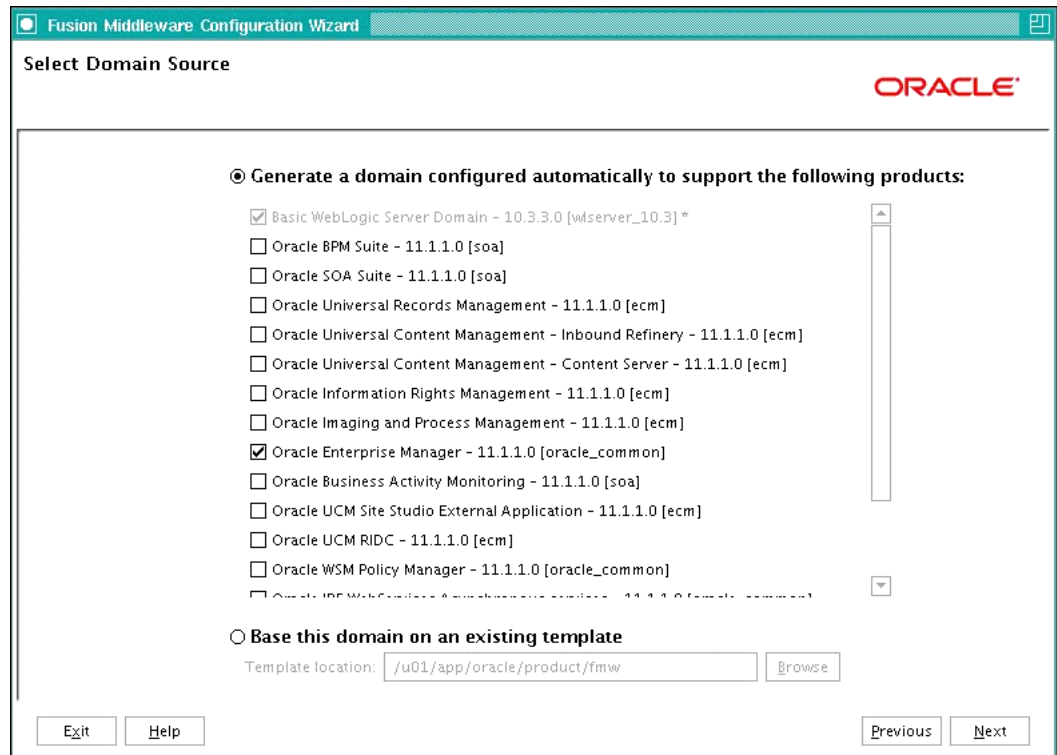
Fusion Middleware Configuration Wizard

Select Domain Source

ORACLE

Generate a domain configured automatically to support the following products:

Basic WebLogic Server Domain - 10.3.3.0 [wlserver_10.3] *
Oracle BPM Suite - 11.1.1.0 [soa]
Oracle SOA Suite - 11.1.1.0 [soa]
Oracle Universal Records Management - 11.1.1.0 [ecm]
Oracle Universal Content Management - Inbound Refinery - 11.1.1.0 [ecm]
Oracle Universal Content Management - Content Server - 11.1.1.0 [ecm]
Oracle Information Rights Management - 11.1.1.0 [ecm]
Oracle Imaging and Process Management - 11.1.1.0 [ecm]
Oracle Enterprise Manager - 11.1.1.0 [oracle_common]
Oracle Business Activity Monitoring - 11.1.1.0 [soa]
Oracle UCM Site Studio External Application - 11.1.1.0 [ecm]
Oracle UCM RIDC - 11.1.1.0 [ecm]
Oracle WSM Policy Manager - 11.1.1.0 [oracle_common]
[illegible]

Base this domain on an existing template

Template location: /u01/app/oracle/product/fmw Browse

Exit Help Previous Next